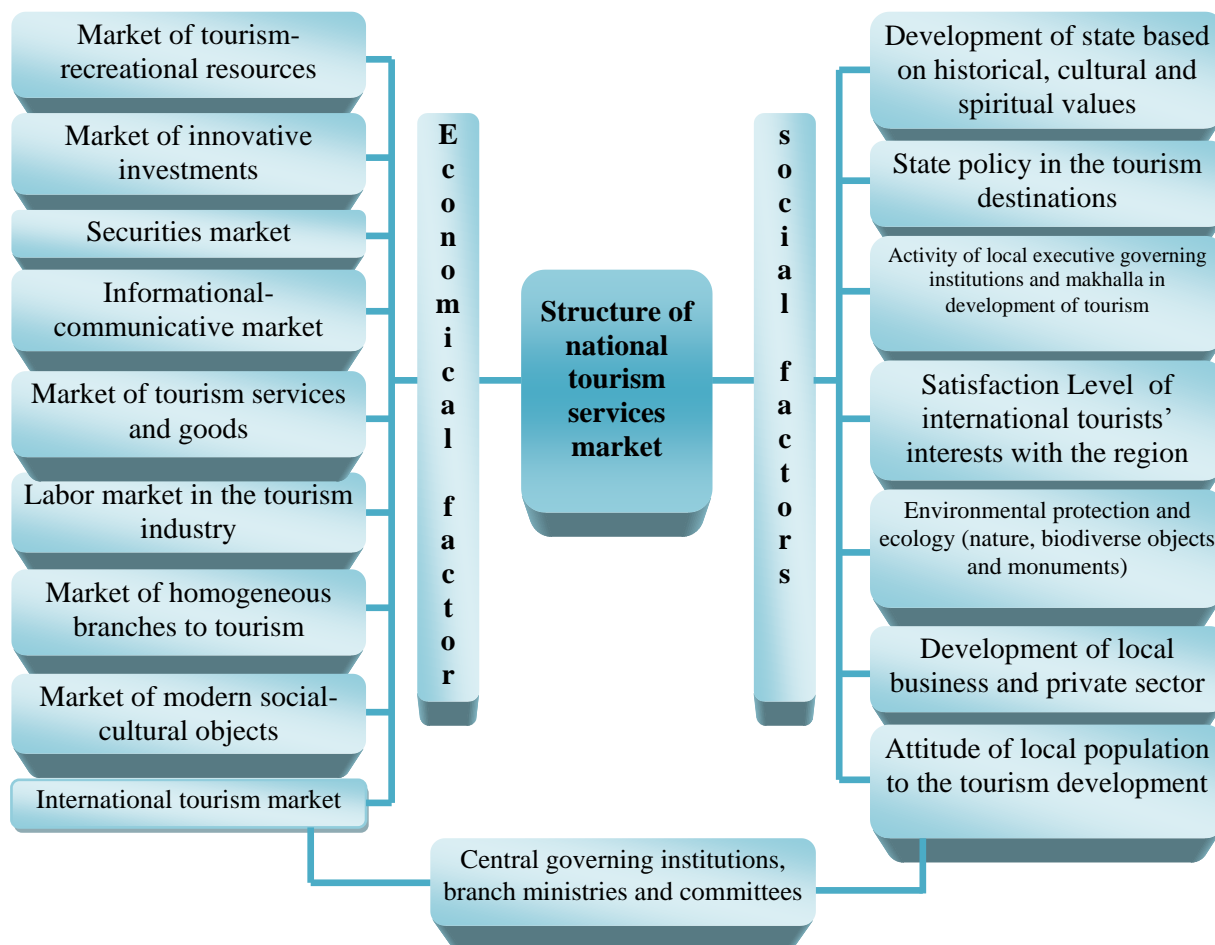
Market of tourism-recreational resources

Market of innovative investments

Securities market

Informational-communicative market

Market of tourism services and goods

Labor market in the tourism industry

Market of homogeneous branches to tourism

Market of modern social-cultural objects

International tourism market

Economical factor

Structure of national tourism services market

social factors

Development of state based on historical, cultural and spiritual values

State policy in the tourism destinations

Activity of local executive governing institutions and makhalla in development of tourism

Satisfaction Level of international tourists' interests with the region

Environmental protection and ecology (nature, biodiverse objects and monuments)

Development of local business and private sector

Attitude of local population to the tourism development

Central governing institutions, branch ministries and committees